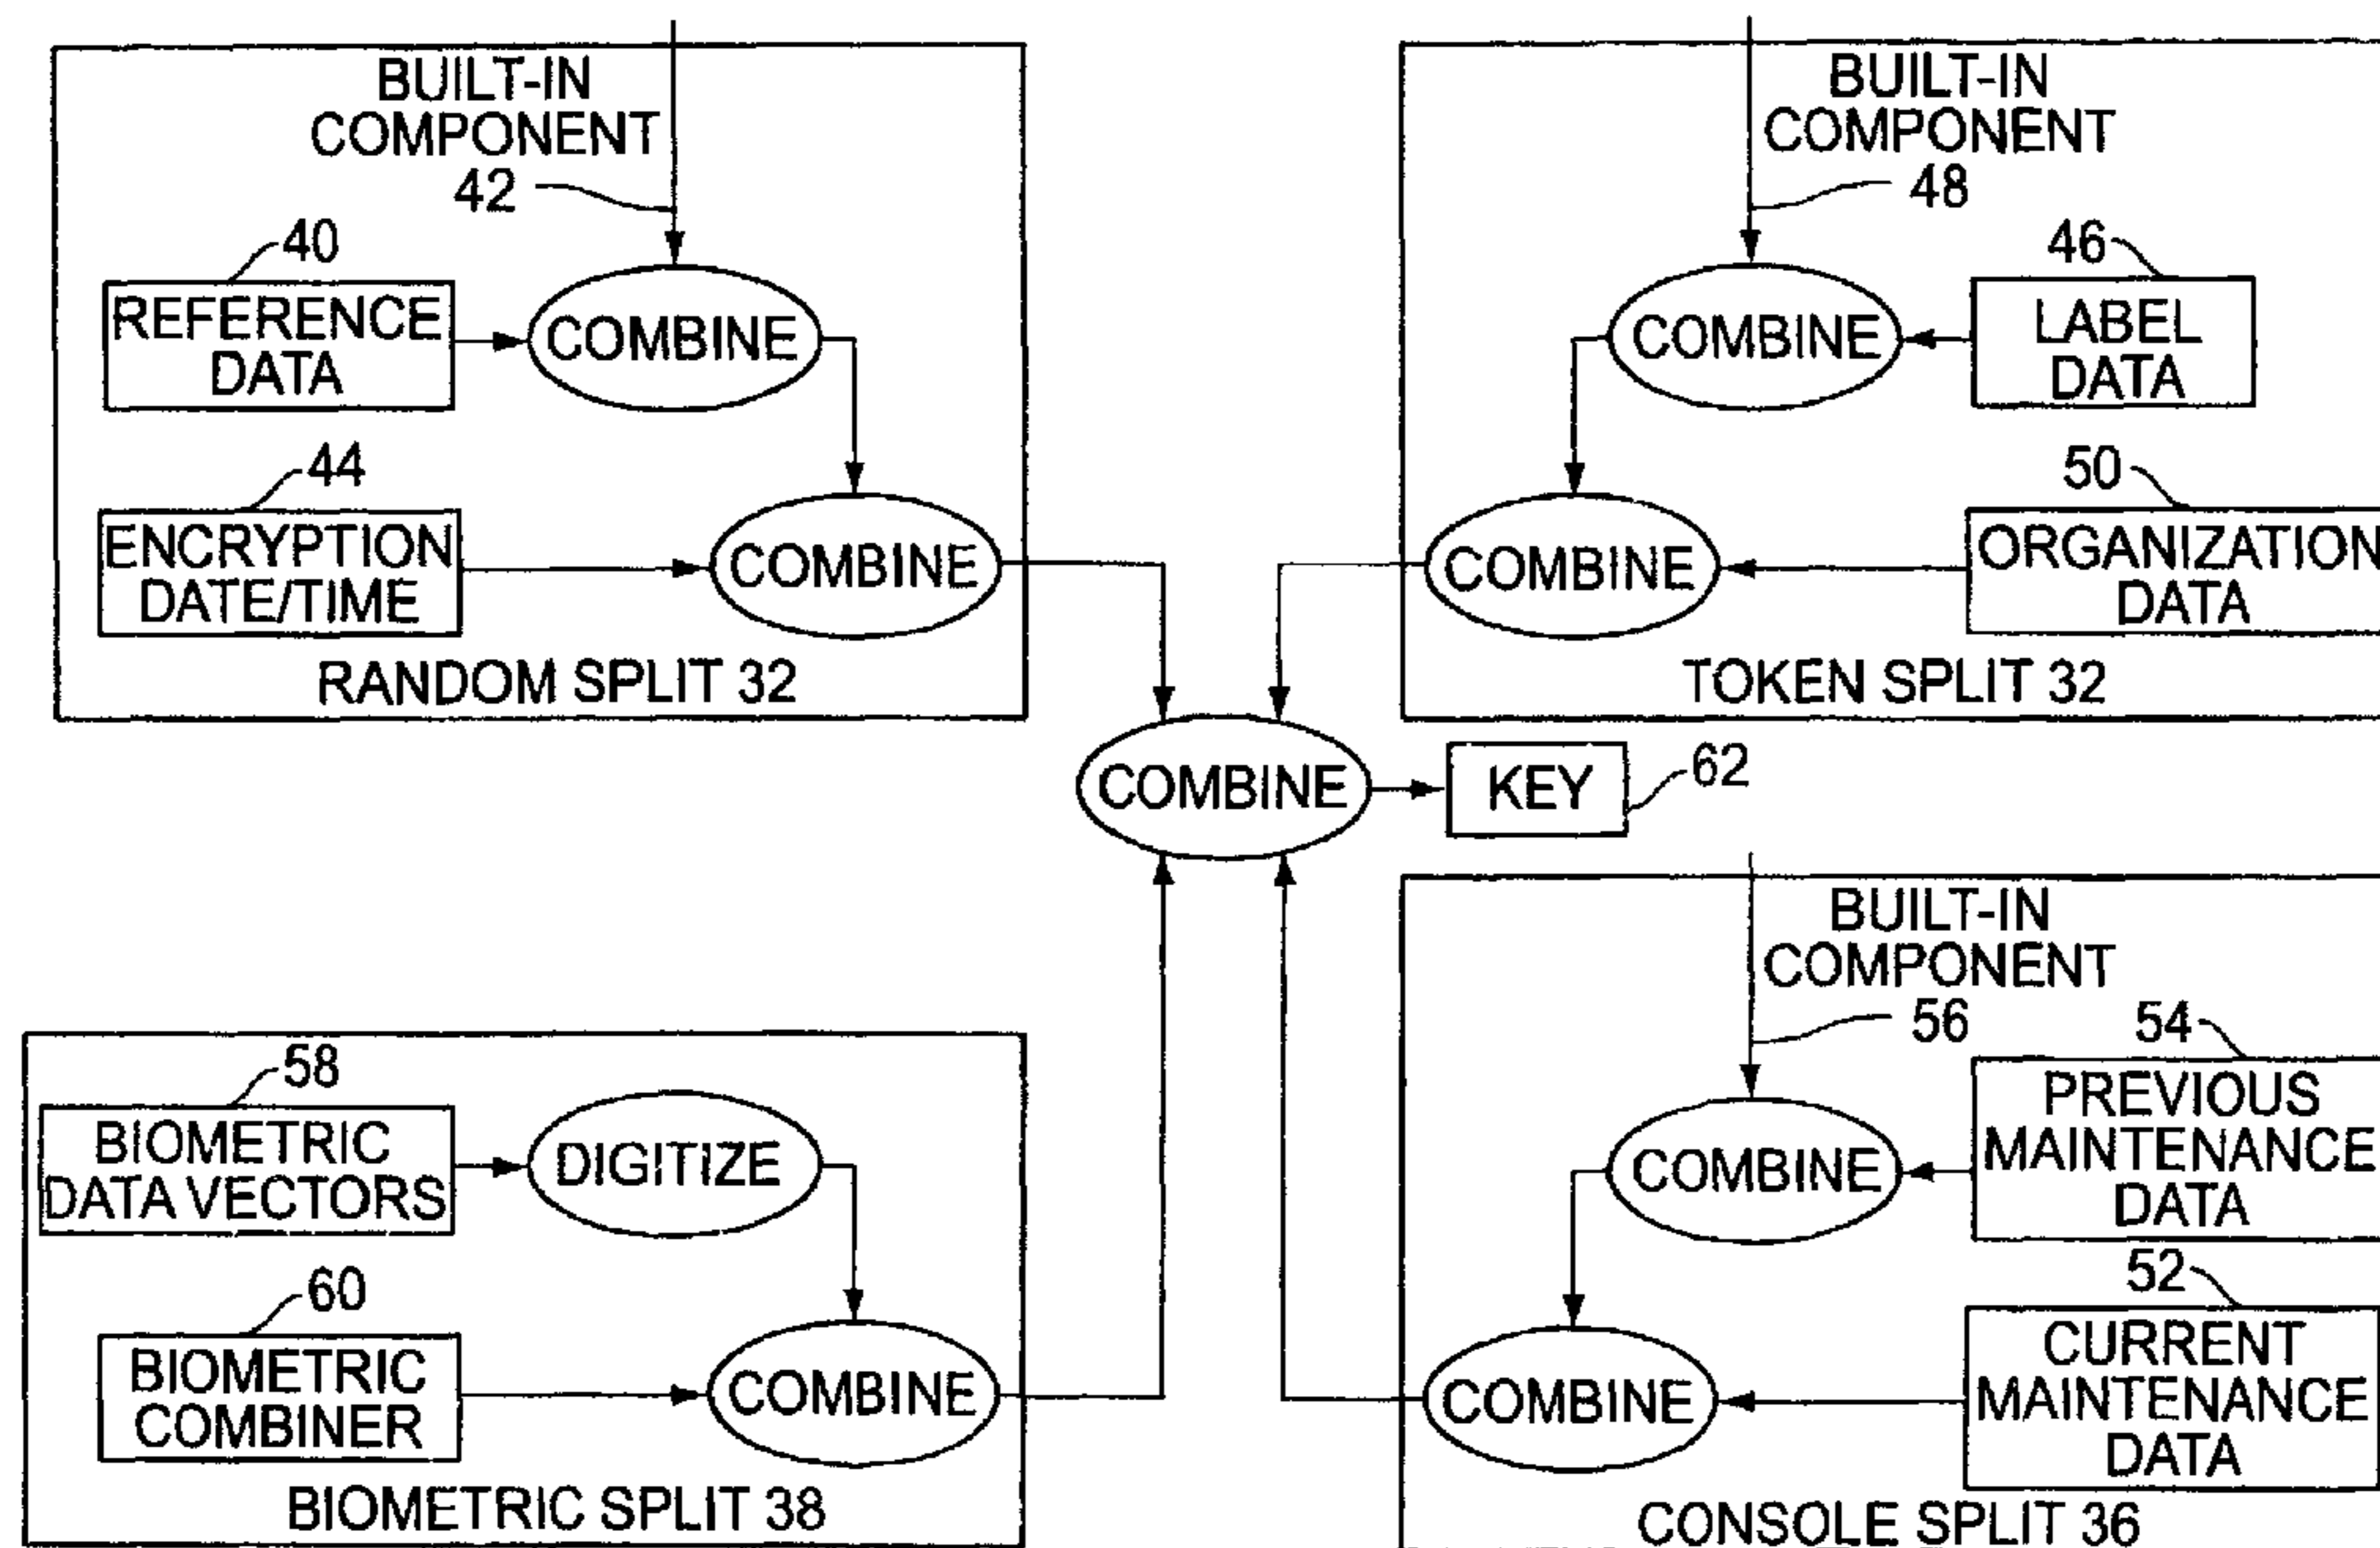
BUILT-IN COMPONENT 42

40 REFERENCE DATA

COMBINE

44 ENCRYPTION DATE/TIME

COMBINE

RANDOM SPLIT 32

BUILT-IN COMPONENT 48

COMBINE

46 LABEL DATA

COMBINE

50 ORGANIZATION DATA

TOKEN SPLIT 32

COMBINE

KEY 62

BUILT-IN COMPONENT 56

54 PREVIOUS MAINTENANCE DATA

COMBINE

52 CURRENT MAINTENANCE DATA

COMBINE

CONSOLE SPLIT 36

58 BIOMETRIC DATA VECTORS

DIGITIZE

60 BIOMETRIC COMBINER

COMBINE

BIOMETRIC SPLIT 38